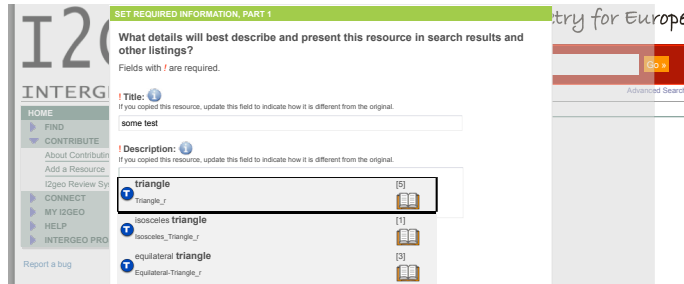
I2G
INTERGE
HOME
FIND
CONTRIBUTE
About Contributin
Add a Resource
I2geo Review Sy
CONNECT
MY I2GEO
HELP
INTERGEO PRO
Report a bug

try for Europe
Go »
Advanced Search

SET REQUIRED INFORMATION, PART 1

What details will best describe and present this resource in search results and other listings?

Fields with ! are required.

! Title:
If you copied this resource, update this field to indicate how it is different from the original.

some test

! Description:
If you copied this resource, update this field to indicate how it is different from the original.

triangle [5]
Triangle_r

isosceles triangle [1]
Isosceles_Triangle_r

equilateral triangle [3]
Equilateral-Triangle_r